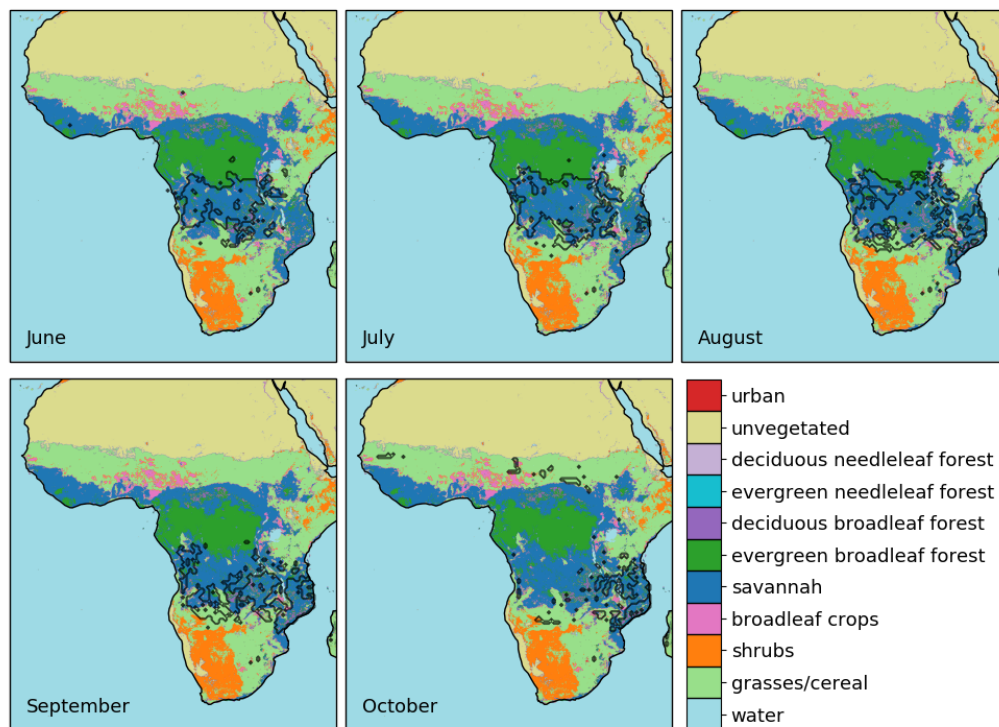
June

July

August

September

October

urban
unvegetated
deciduous needleleaf forest
evergreen needleleaf forest
deciduous broadleaf forest
evergreen broadleaf forest
savannah
broadleaf crops
shrubs
grasses/cereal
water